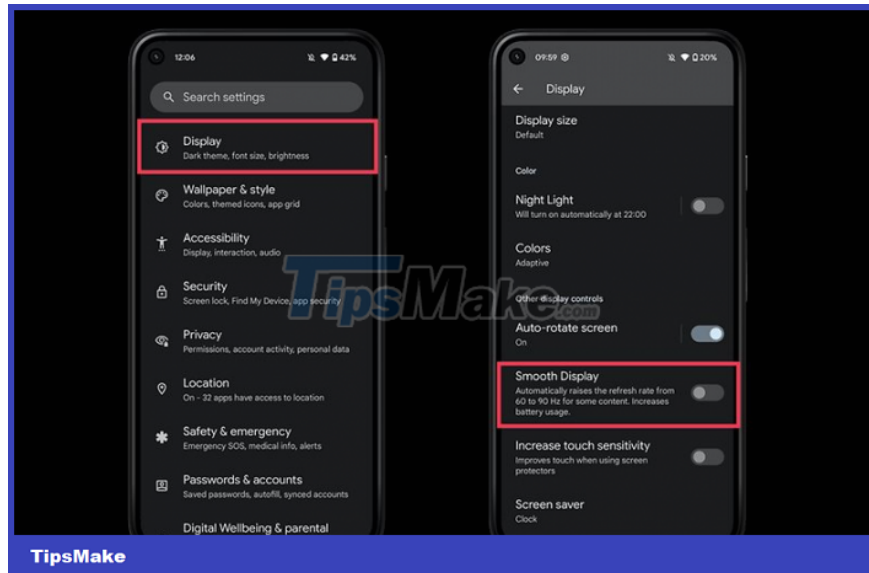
12:06 42%

Search settings

Display
Dark theme, font size, brightness

Wallpaper & style
Colors, themed icons, app grid

Accessibility
Display, interaction, audio

Security
Screen lock, Find My Device, app security

Privacy
Permissions, account activity, personal data

Location
On - 32 apps have access to location

Safety & emergency
Emergency SOS, medical info, alerts

Passwords & accounts
Saved passwords, autofill, synced accounts

Digital Wellbeing & parental

09:59 20%

Display

Display size
Default

Color

Night Light
Will turn on automatically at 22:00

Colors
Adaptive

Other display controls

Auto-rotate screen
On

Smooth Display
Automatically raises the refresh rate from 60 to 90 Hz for some content. Increases battery usage.

Increase touch sensitivity
Improves touch when using screen protectors

Screen saver
Clock

TipsMake.com

TipsMake